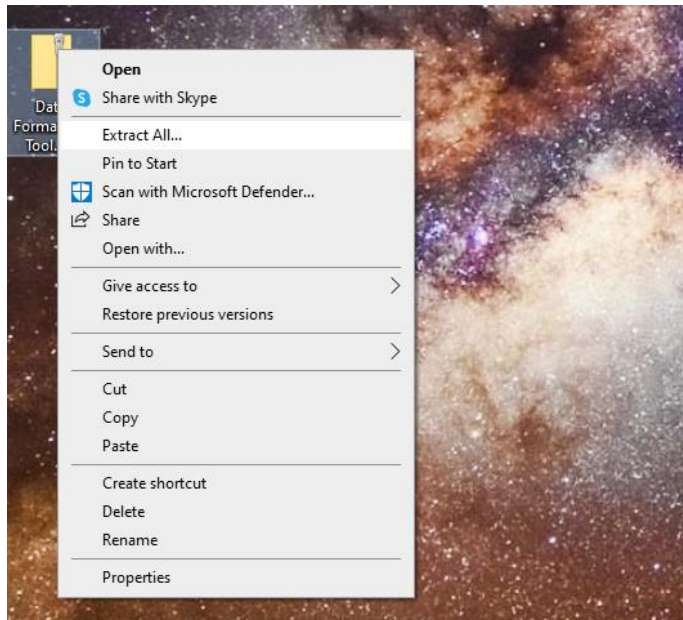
Dat
Forma
Tool.

Open
Share with Skype
Extract All...
Pin to Start
Scan with Microsoft Defender...
Share
Open with...
Give access to
Restore previous versions
Send to
Cut
Copy
Paste
Create shortcut
Delete
Rename
Properties